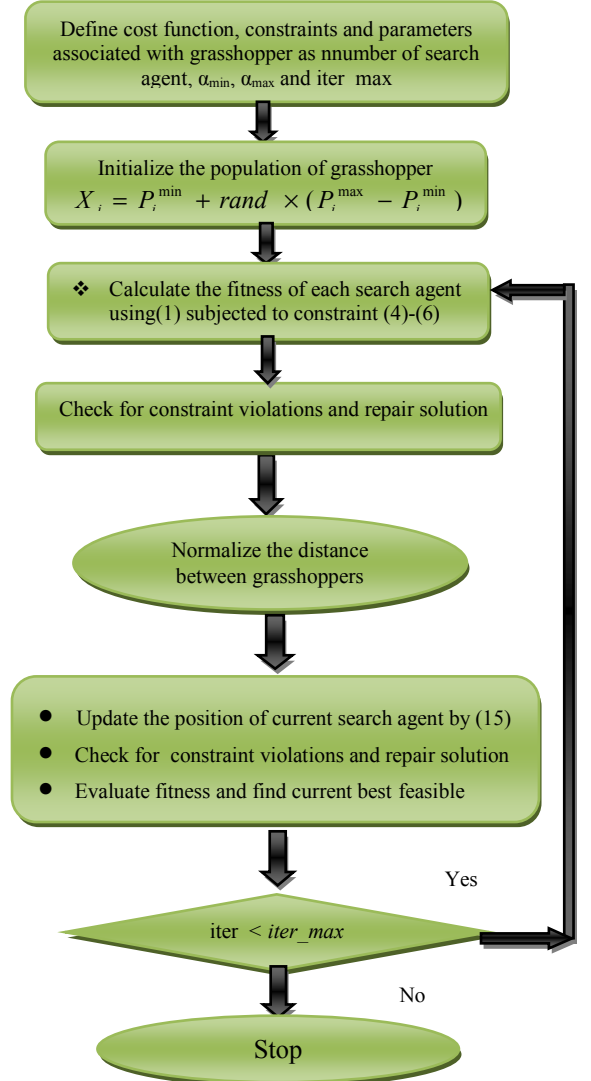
Define cost function, constraints and parameters associated with grasshopper as nnumber of search agent, $\alpha_{min}$, $\alpha_{max}$ and iter max

Initialize the population of grasshopper
$X_i = P_i^{min} + rand \times (P_i^{max} - P_i^{min})$

❖ Calculate the fitness of each search agent using(1) subjected to constraint (4)-(6)

Check for constraint violations and repair solution

Normalize the distance between grasshoppers

• Update the position of current search agent by (15)
• Check for constraint violations and repair solution
• Evaluate fitness and find current best feasible

Yes

iter < *iter_max*

No

Stop